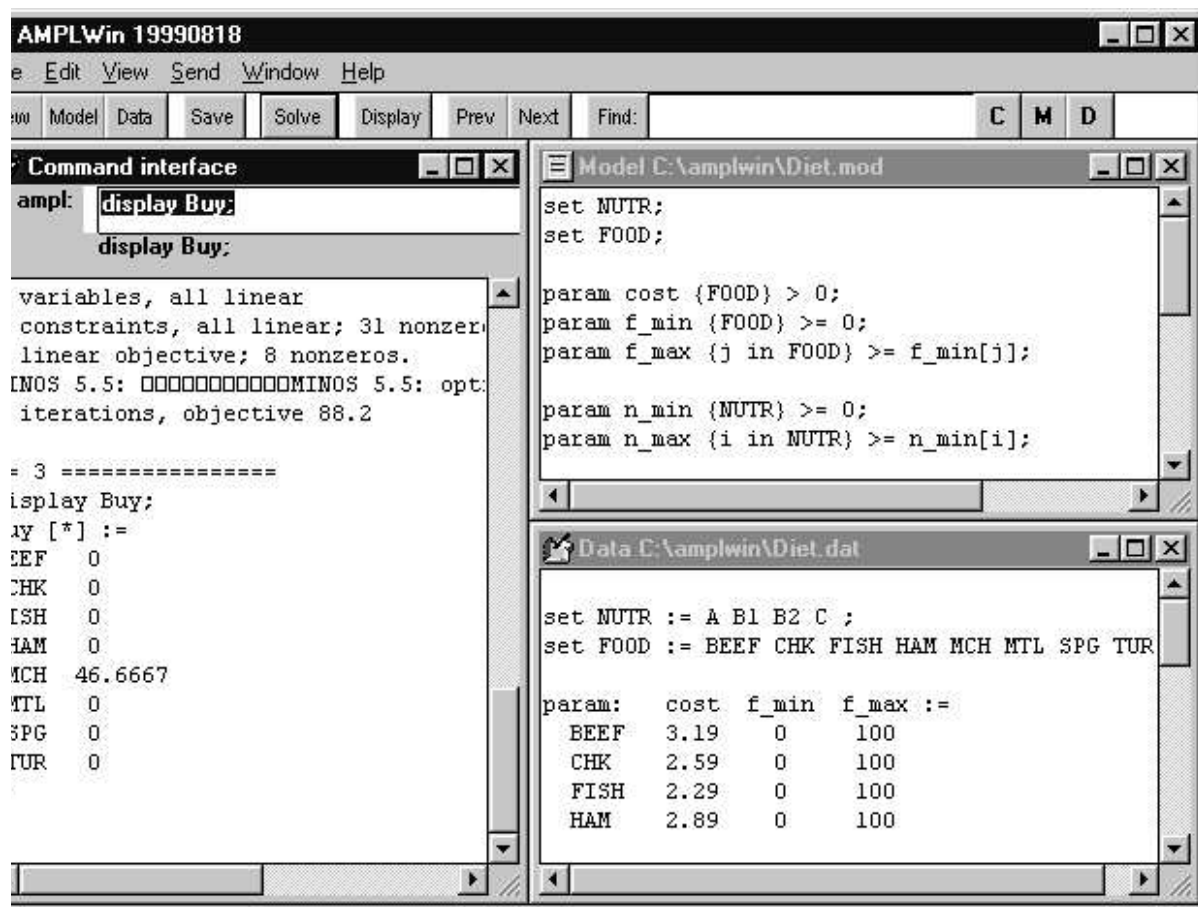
AMPLWin 19990818

e Edit View Send Window Help

ew Model Data Save Solve Display Prev Next Find: C M D

Command interface

ampl: display Buy;

display Buy;

variables, all linear
constraints, all linear; 31 nonzer
linear objective; 8 nonzeros.
INOS 5.5: □□□□□□□□□□□MINOS 5.5: opt
iterations, objective 88.2

= 3 ================
isplay Buy;
ay [*] :=
EEF 0
CHK 0
ISH 0
HAM 0
MCH 46.6667
MTL 0
SPG 0
TUR 0

Model C:\amplwin\Diet.mod

set NUTR;
set FOOD;

param cost {FOOD} > 0;
param f_min {FOOD} >= 0;
param f_max {j in FOOD} >= f_min[j];

param n_min {NUTR} >= 0;
param n_max {i in NUTR} >= n_min[i];

Data C:\amplwin\Diet.dat

set NUTR := A B1 B2 C ;
set FOOD := BEEF CHK FISH HAM MCH MTL SPG TUR

param: cost f_min f_max :=
BEEF 3.19 0 100
CHK 2.59 0 100
FISH 2.29 0 100
HAM 2.89 0 100